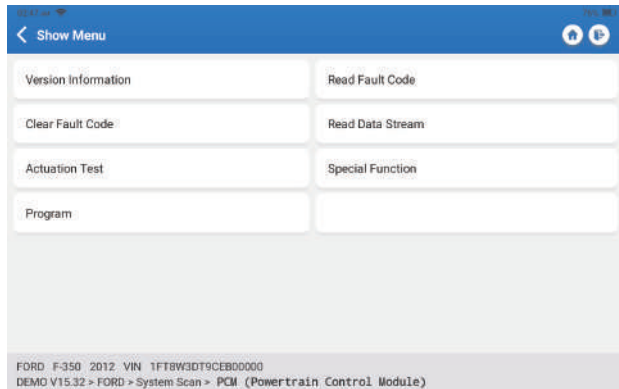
Show Menu

Version Information

Read Fault Code

Clear Fault Code

Read Data Stream

Actuation Test

Special Function

Program

FORD F-350 2012 VIN 1FT8W3DT9CEB00000
DEMO V15.32 > FORD > System Scan > PCM (Powertrain Control Module)